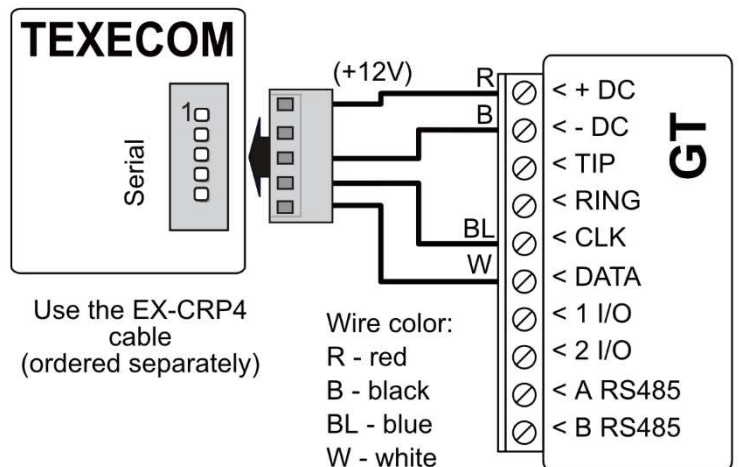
TEXECOM

1

Serial

(+12V)

R

B

BL

W

< + DC
< - DC
< TIP
< RING
< CLK
< DATA
< 1 I/O
< 2 I/O
< A RS485
< B RS485

GT

Use the EX-CRP4 cable (ordered separately)

Wire color:
R - red
B - black
BL - blue
W - white